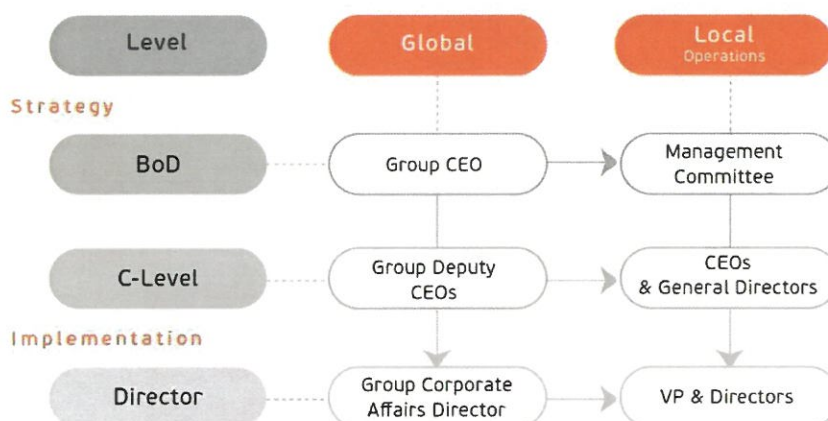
Level

Global

Local
Operations

Strategy

BoD

Group CEO

Management Committee

C-Level

Group Deputy CEOs

CEOs & General Directors

Implementation

Director

Group Corporate Affairs Director

VP & Directors